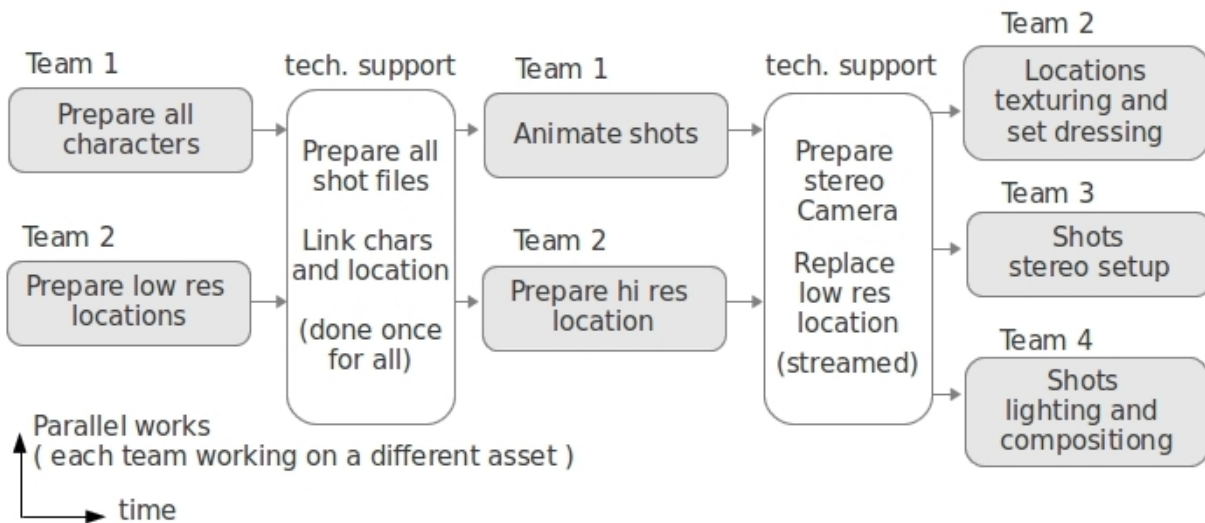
Team 1

Prepare all characters

Team 2

Prepare low res locations

tech. support

Prepare all shot files

Link chars and location

(done once for all)

Team 1

Animate shots

Team 2

Prepare hi res location

tech. support

Prepare stereo Camera

Replace low res location

(streamed)

Team 2

Locations texturing and set dressing

Team 3

Shots stereo setup

Team 4

Shots lighting and compositiong

Parallel works
( each team working on a different asset )

time